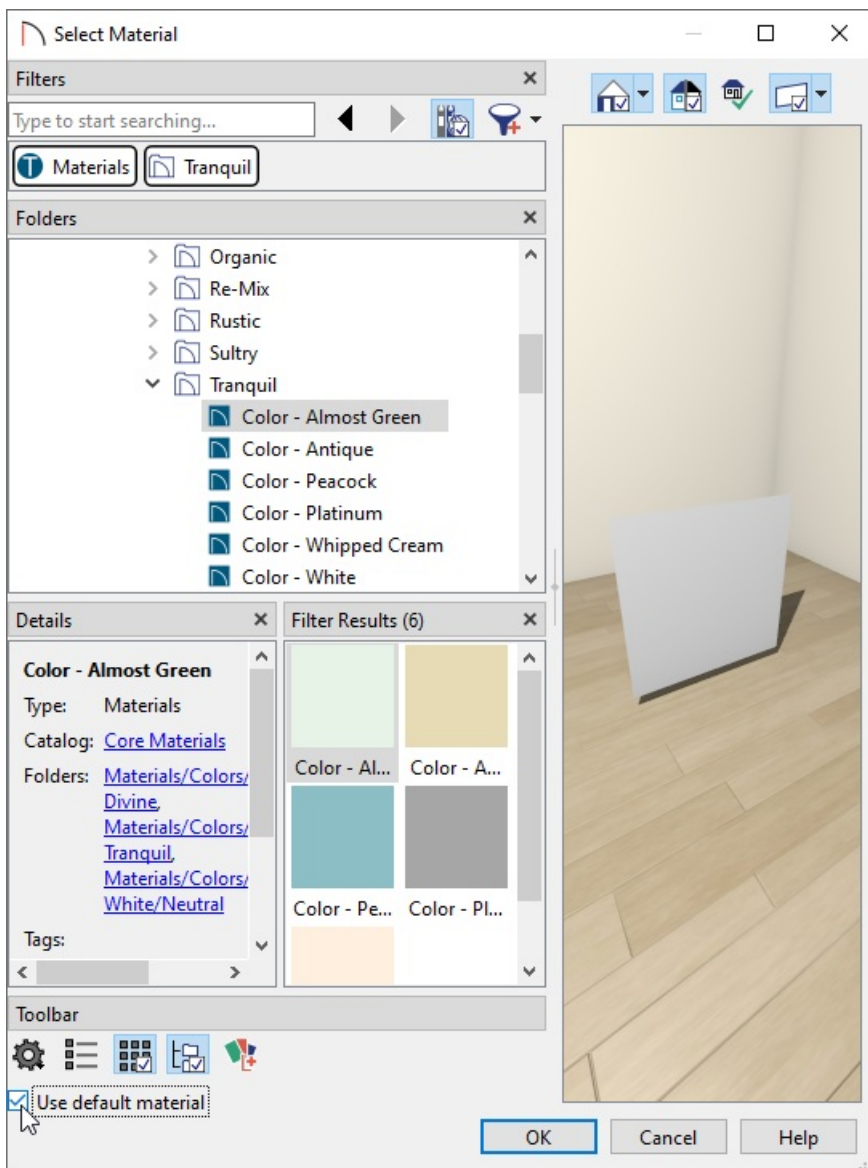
Select Material

Filters

Type to start searching...

Materials Tranquil

Folders

Organic
Re-Mix
Rustic
Sultry
Tranquil
Color - Almost Green
Color - Antique
Color - Peacock
Color - Platinum
Color - Whipped Cream
Color - White

Details

Color - Almost Green
Type: Materials
Catalog: Core Materials
Folders: Materials/Colors/Divine, Materials/Colors/Tranquil, Materials/Colors/White/Neutral
Tags:

Filter Results (6)

Color - Al...
Color - A...
Color - Pe...
Color - Pl...

Toolbar

Use default material

OK
Cancel
Help